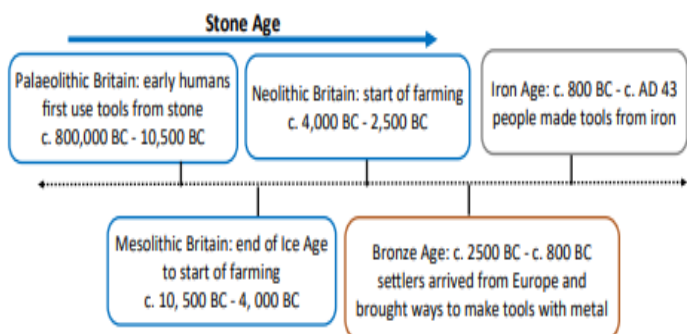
Stone Age

Palaeolithic Britain: early humans first use tools from stone c. 800,000 BC - 10,500 BC

Neolithic Britain: start of farming c. 4,000 BC - 2,500 BC

Iron Age: c. 800 BC - c. AD 43 people made tools from iron

Mesolithic Britain: end of Ice Age to start of farming c. 10, 500 BC - 4, 000 BC

Bronze Age: c. 2500 BC - c. 800 BC settlers arrived from Europe and brought ways to make tools with metal